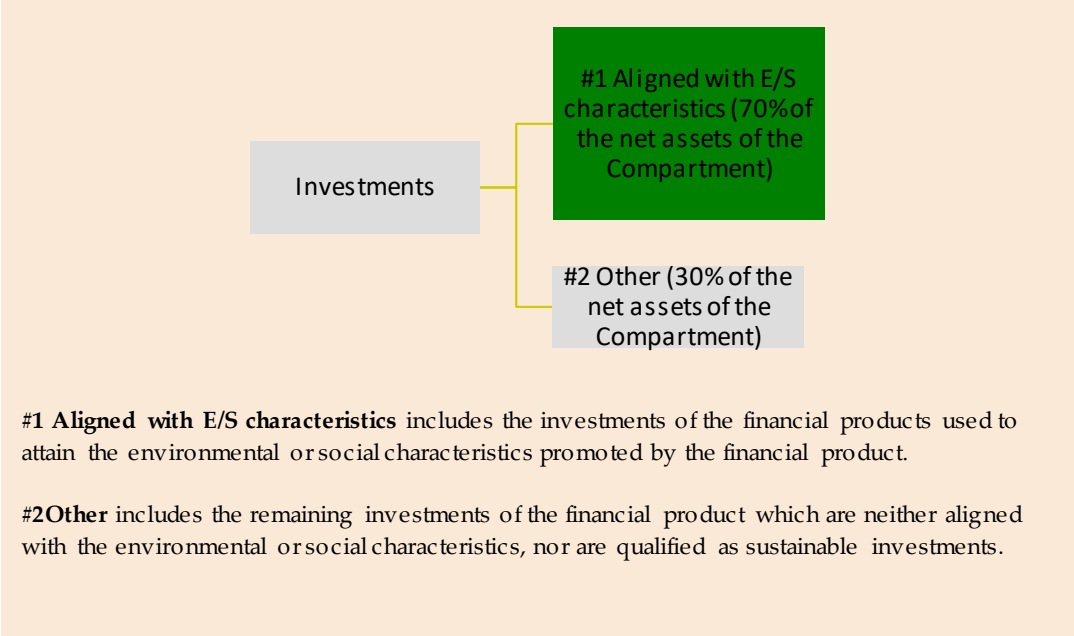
Investments

#1 Aligned with E/S characteristics (70% of the net assets of the Compartment)

#2 Other (30% of the net assets of the Compartment)

#1 Aligned with E/S characteristics includes the investments of the financial products used to attain the environmental or social characteristics promoted by the financial product.

#2Other includes the remaining investments of the financial product which are neither aligned with the environmental or social characteristics, nor are qualified as sustainable investments.